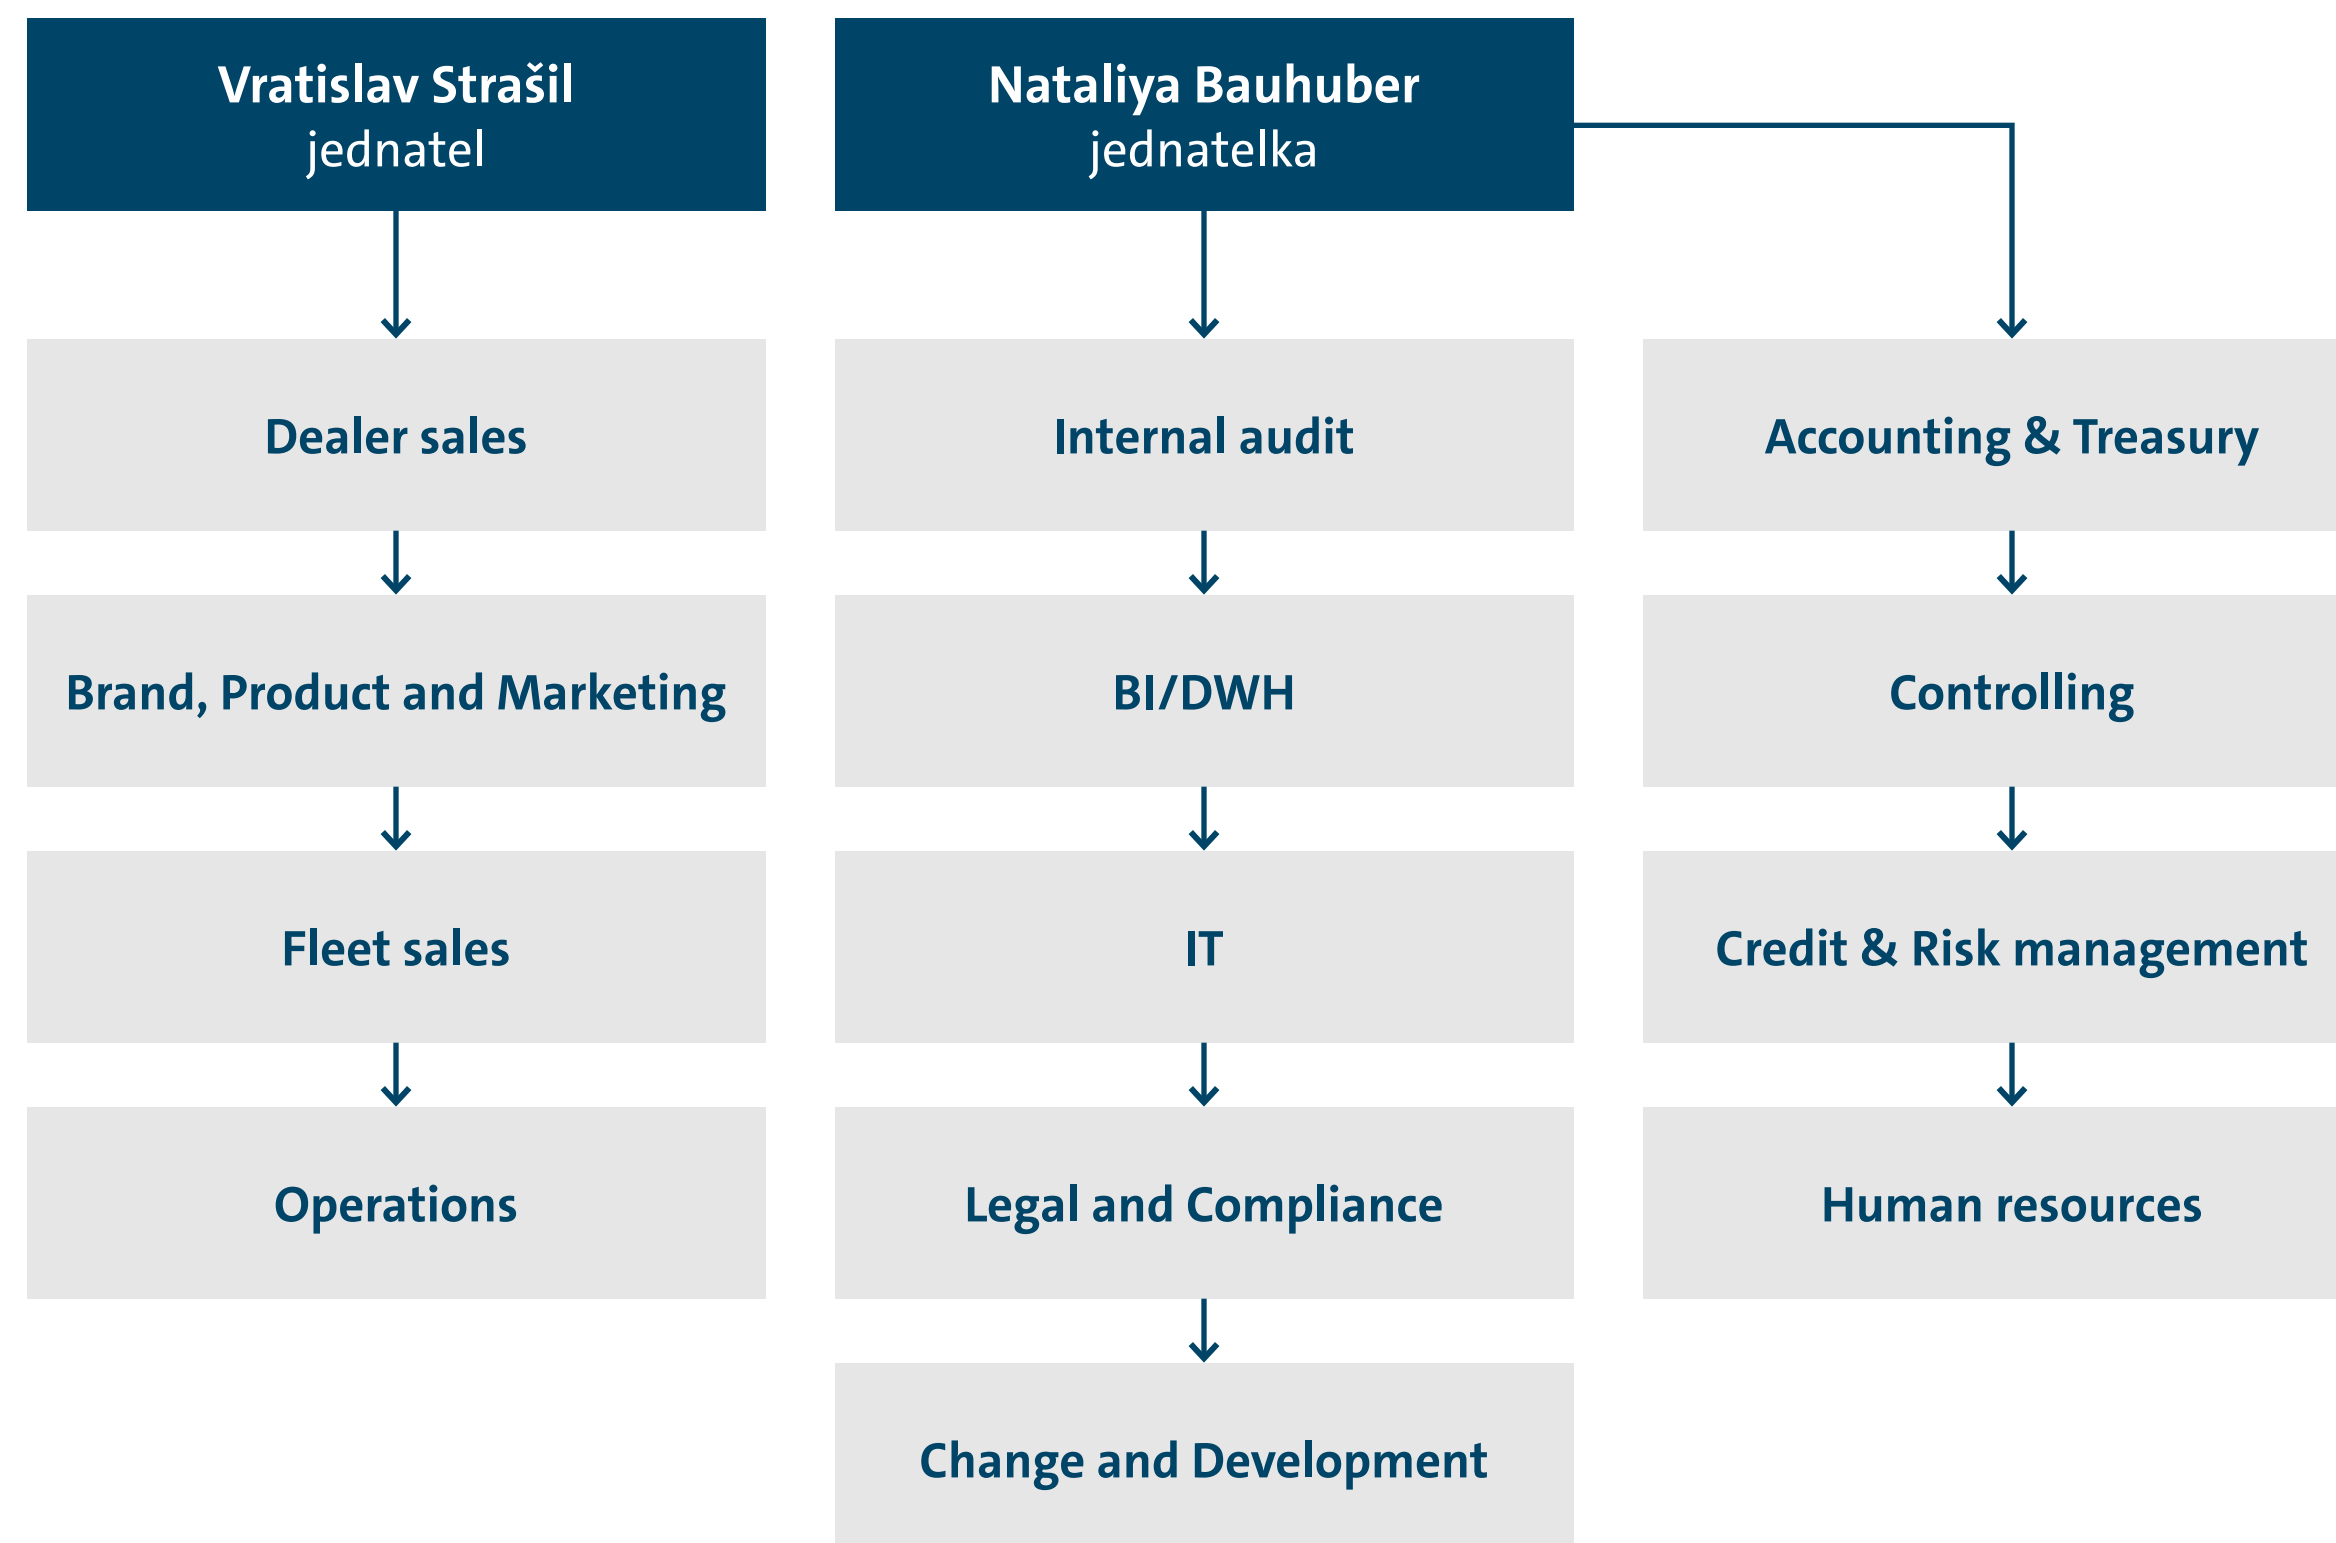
Vratislav Strašil
jednatel

Dealer sales

Brand, Product and Marketing

Fleet sales

Operations

Nataliya Bauhuber
jednatelka

Internal audit

BI/DWH

IT

Legal and Compliance

Change and Development

Accounting & Treasury

Controlling

Credit & Risk management

Human resources